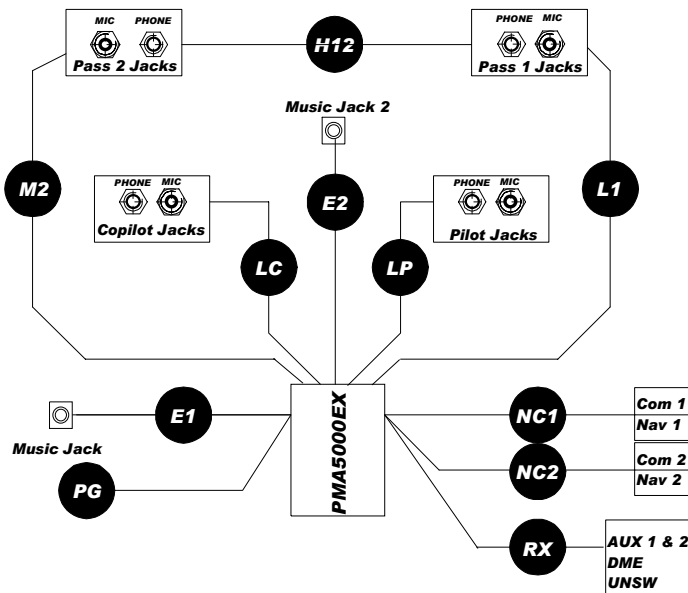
MIC PHONE
Pass 2 Jacks

H12

PHONE MIC
Pass 1 Jacks

Music Jack 2

M2

E2

L1

PHONE MIC
Copilot Jacks

PHONE MIC
Pilot Jacks

LC

LP

E1

PMA5000EX

NC1

Com 1
Nav 1

Music Jack

PG

NC2

Com 2
Nav 2

RX

AUX 1 & 2
DME
UNSW